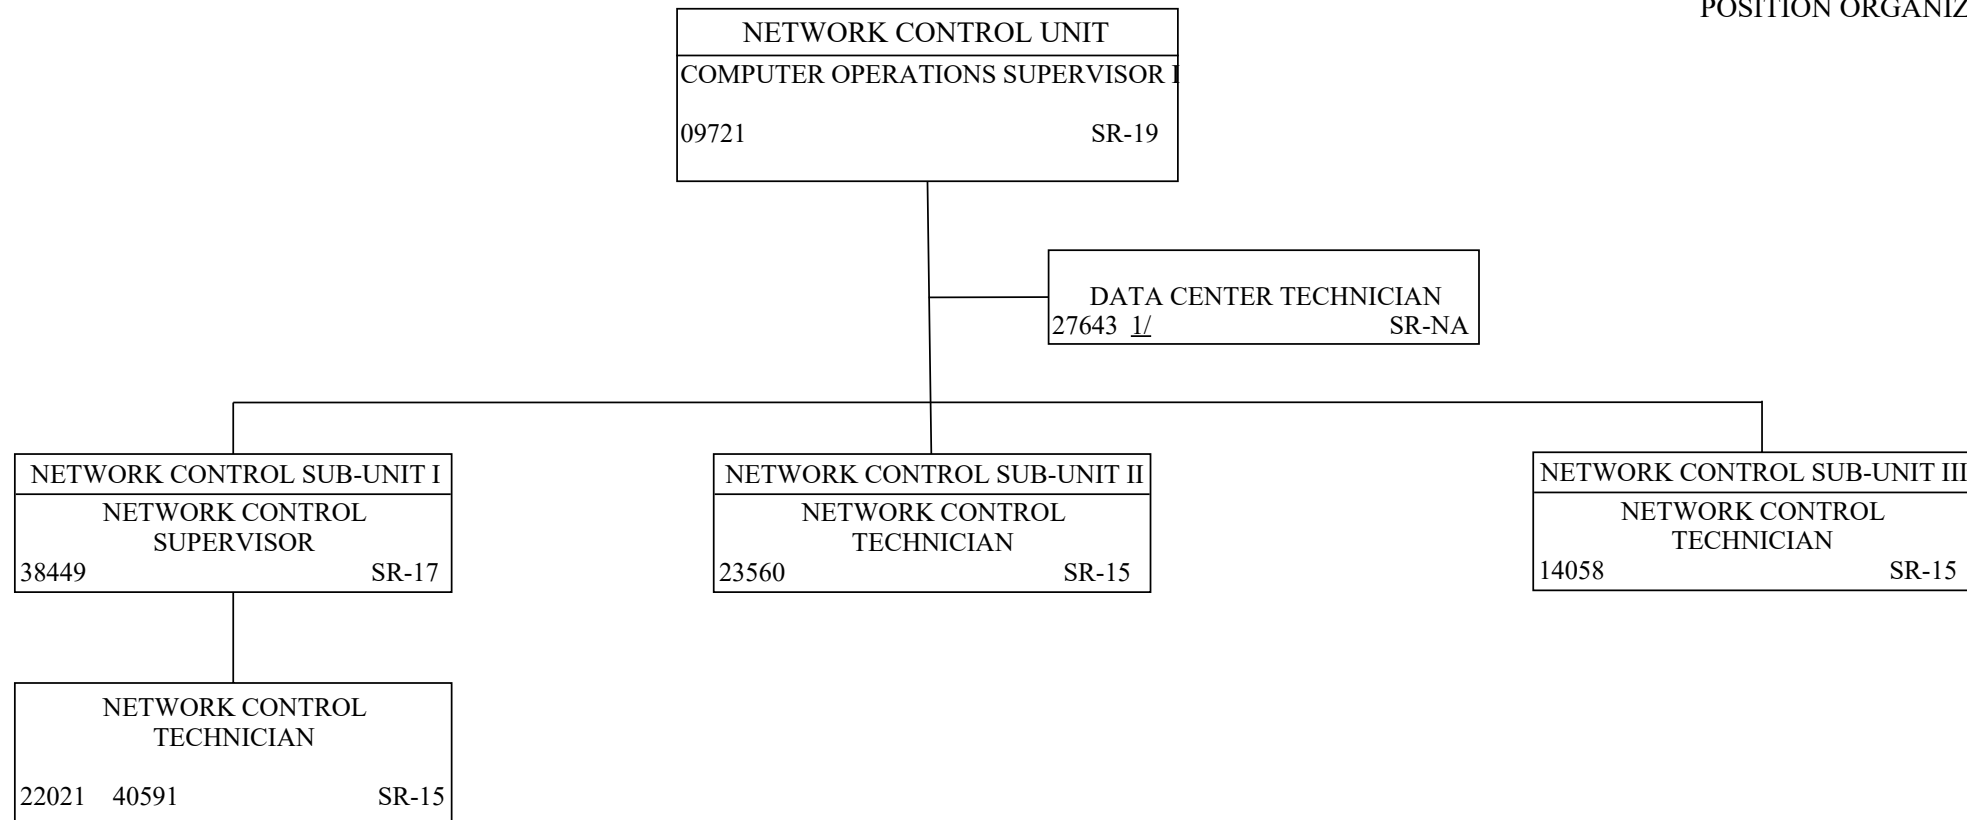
POSITION ORGANIZ

NETWORK CONTROL UNIT
COMPUTER OPERATIONS SUPERVISOR I
09721 SR-19

DATA CENTER TECHNICIAN
27643 1/ SR-NA

NETWORK CONTROL SUB-UNIT I
NETWORK CONTROL SUPERVISOR
38449 SR-17

NETWORK CONTROL SUB-UNIT II
NETWORK CONTROL TECHNICIAN
23560 SR-15

NETWORK CONTROL SUB-UNIT III
NETWORK CONTROL TECHNICIAN
14058 SR-15

NETWORK CONTROL TECHNICIAN
22021 40591 SR-15